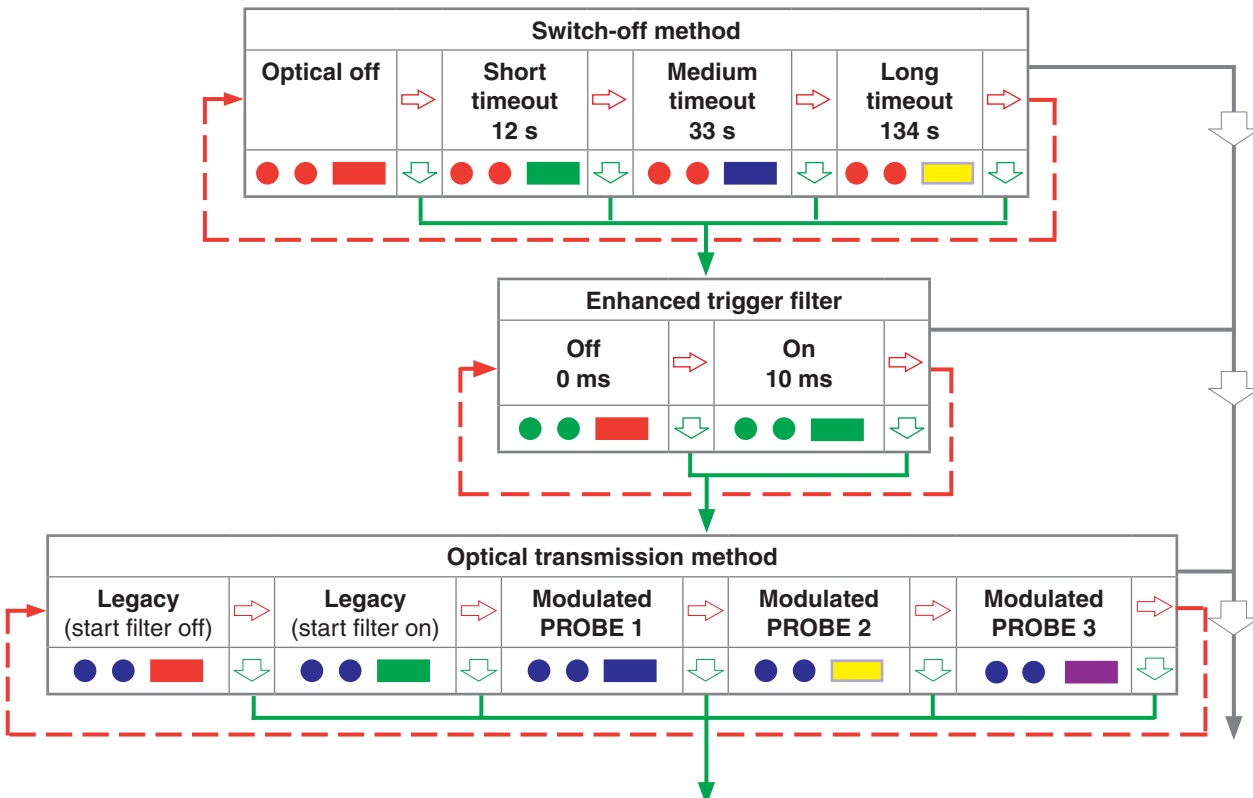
Switch-off method

Optical off

Short timeout 12 s

Medium timeout 33 s

Long timeout 134 s

Enhanced trigger filter

Off 0 ms

On 10 ms

Optical transmission method

Legacy (start filter off)

Legacy (start filter on)

Modulated PROBE 1

Modulated PROBE 2

Modulated PROBE 3